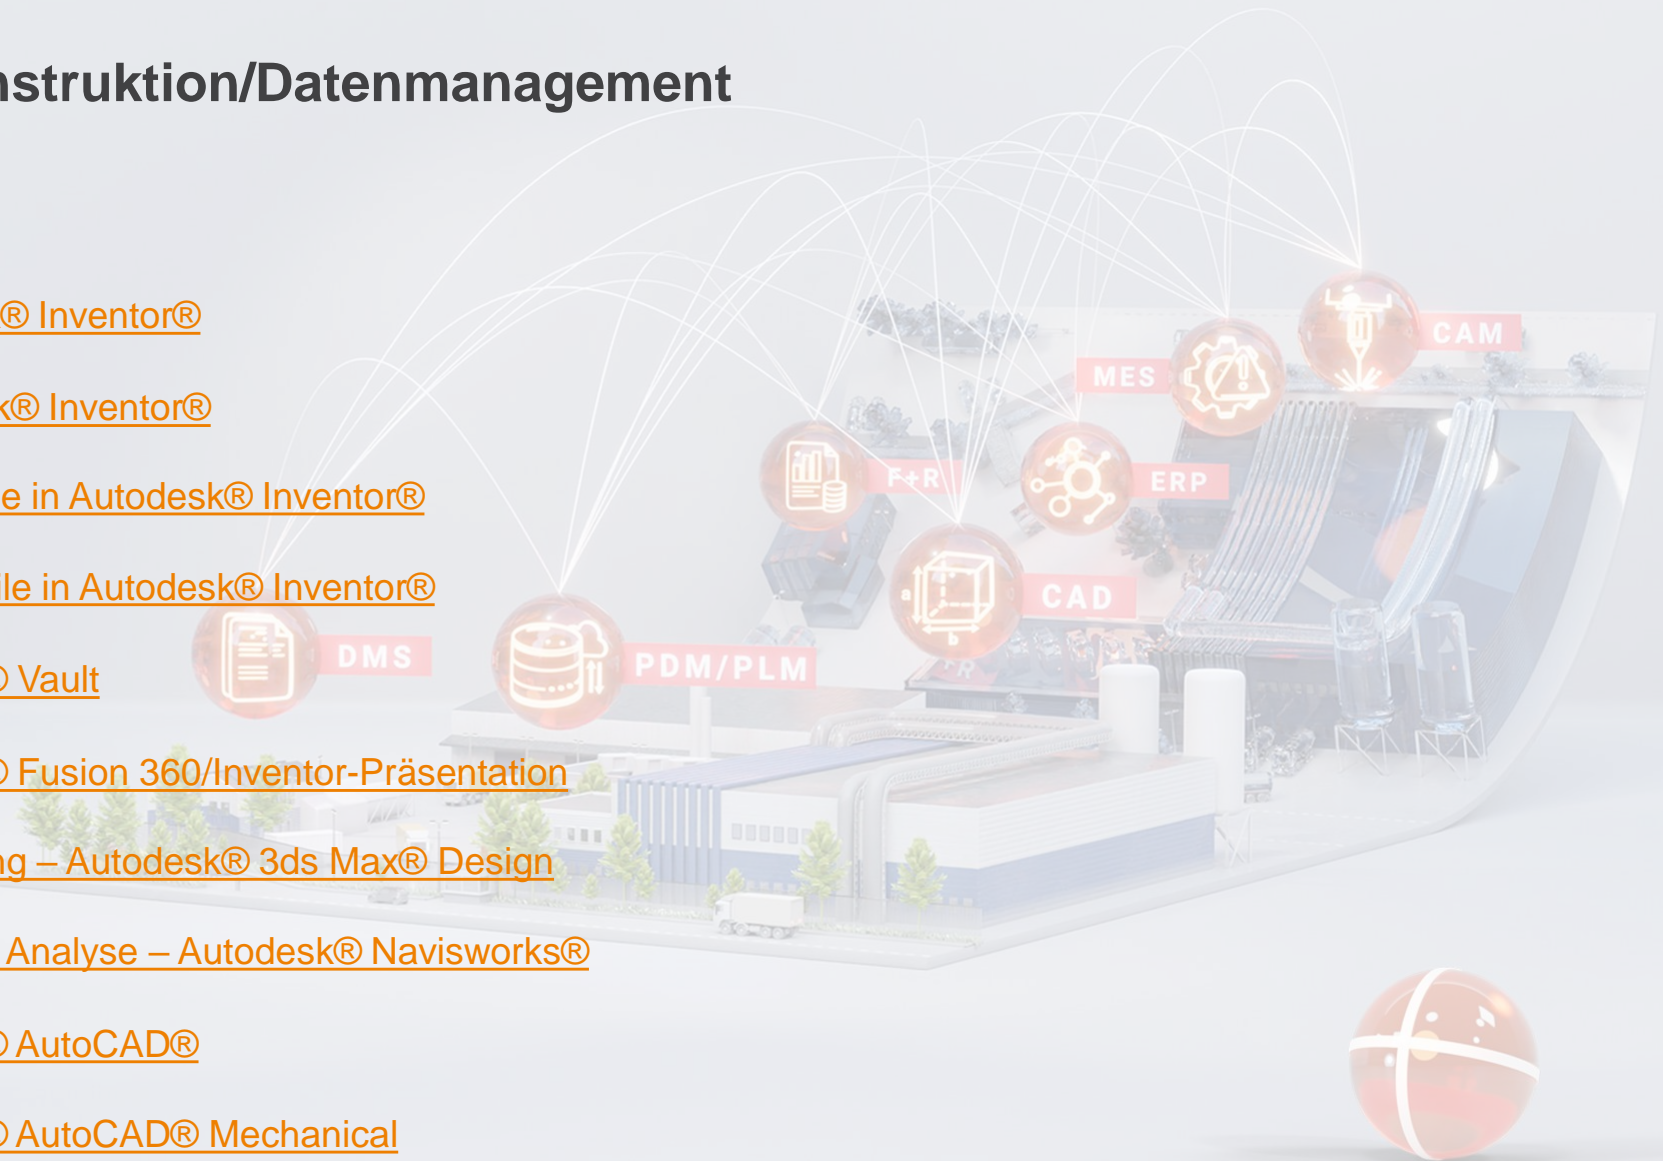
nstruktion/Datenmanagement

® Inventor®

k® Inventor®

e in Autodesk® Inventor®

ile in Autodesk® Inventor®

) Vault

) Fusion 360/Inventor-Präsentation

ng – Autodesk® 3ds Max® Design

Analyse – Autodesk® Navisworks®

) AutoCAD®

) AutoCAD® Mechanical

CAM

MES

F+R

ERP

CAD

DMS

PDM/PLM